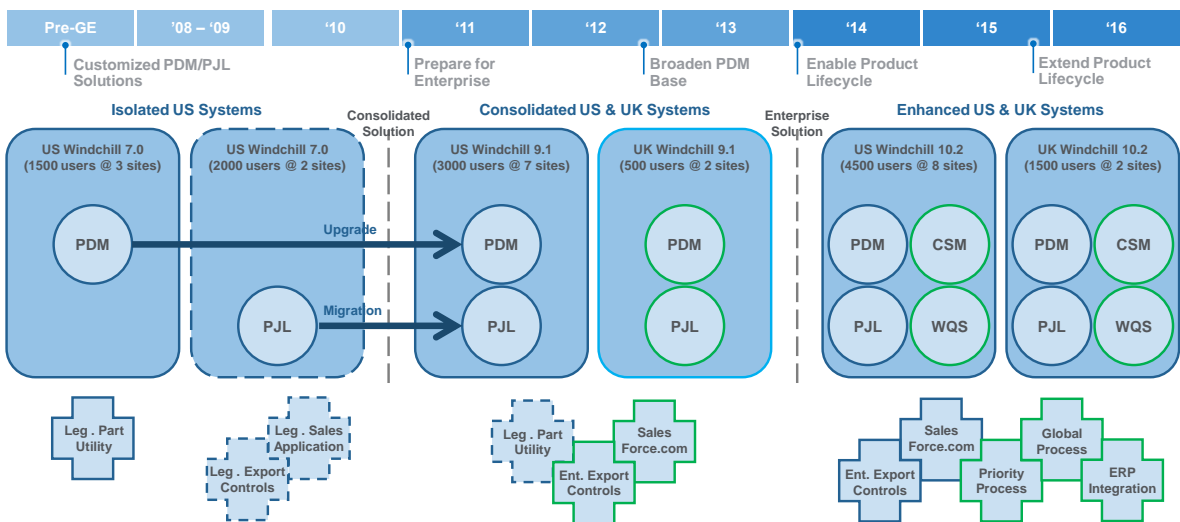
Pre-GE | '08 – '09 | '10 | '11 | '12 | '13 | '14 | '15 | '16

Customized PDM/PJL Solutions

Prepare for Enterprise

Broaden PDM Base

Enable Product Lifecycle

Extend Product Lifecycle

Isolated US Systems

Consolidated Solution

Consolidated US & UK Systems

Enterprise Solution

Enhanced US & UK Systems

US Windchill 7.0 (1500 users @ 3 sites)

PDM

US Windchill 7.0 (2000 users @ 2 sites)

PJL

Upgrade

Migration

US Windchill 9.1 (3000 users @ 7 sites)

PDM

PJL

UK Windchill 9.1 (500 users @ 2 sites)

PDM

PJL

US Windchill 10.2 (4500 users @ 8 sites)

PDM

CSM

PJL

WQS

UK Windchill 10.2 (1500 users @ 2 sites)

PDM

CSM

PJL

WQS

Leg . Part Utility

Leg . Sales Application

Leg . Export Controls

Leg . Part Utility

Sales Force.com

Ent. Export Controls

Sales Force.com

Global Process

Ent. Export Controls

Priority Process

ERP Integration